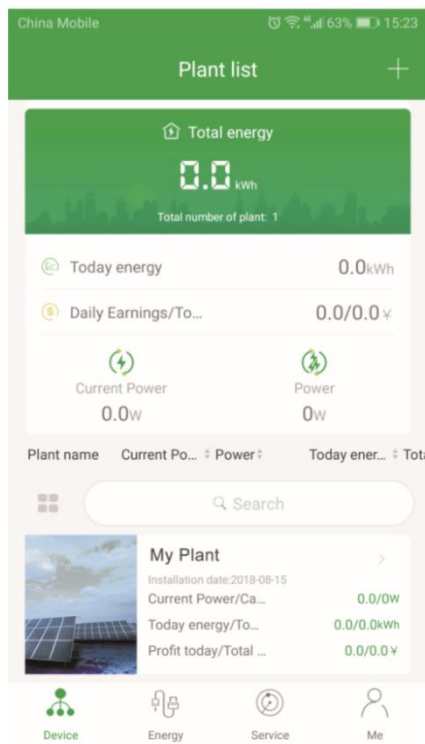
China Mobile 63% 15:23

Plant list

Total energy

0.0 kWh

Total number of plant: 1

Today energy 0.0kWh

Daily Earnings/To... 0.0/0.0¥

Current Power
0.0W

Power
0W

Plant name Current Po... Power Today ener... Tota

Search

My Plant
Installation date:2018-08-15
Current Power/Ca... 0.0/0W
Today energy/To... 0.0/0.0kWh
Profit today/Total ... 0.0/0.0¥

Device Energy Service Me